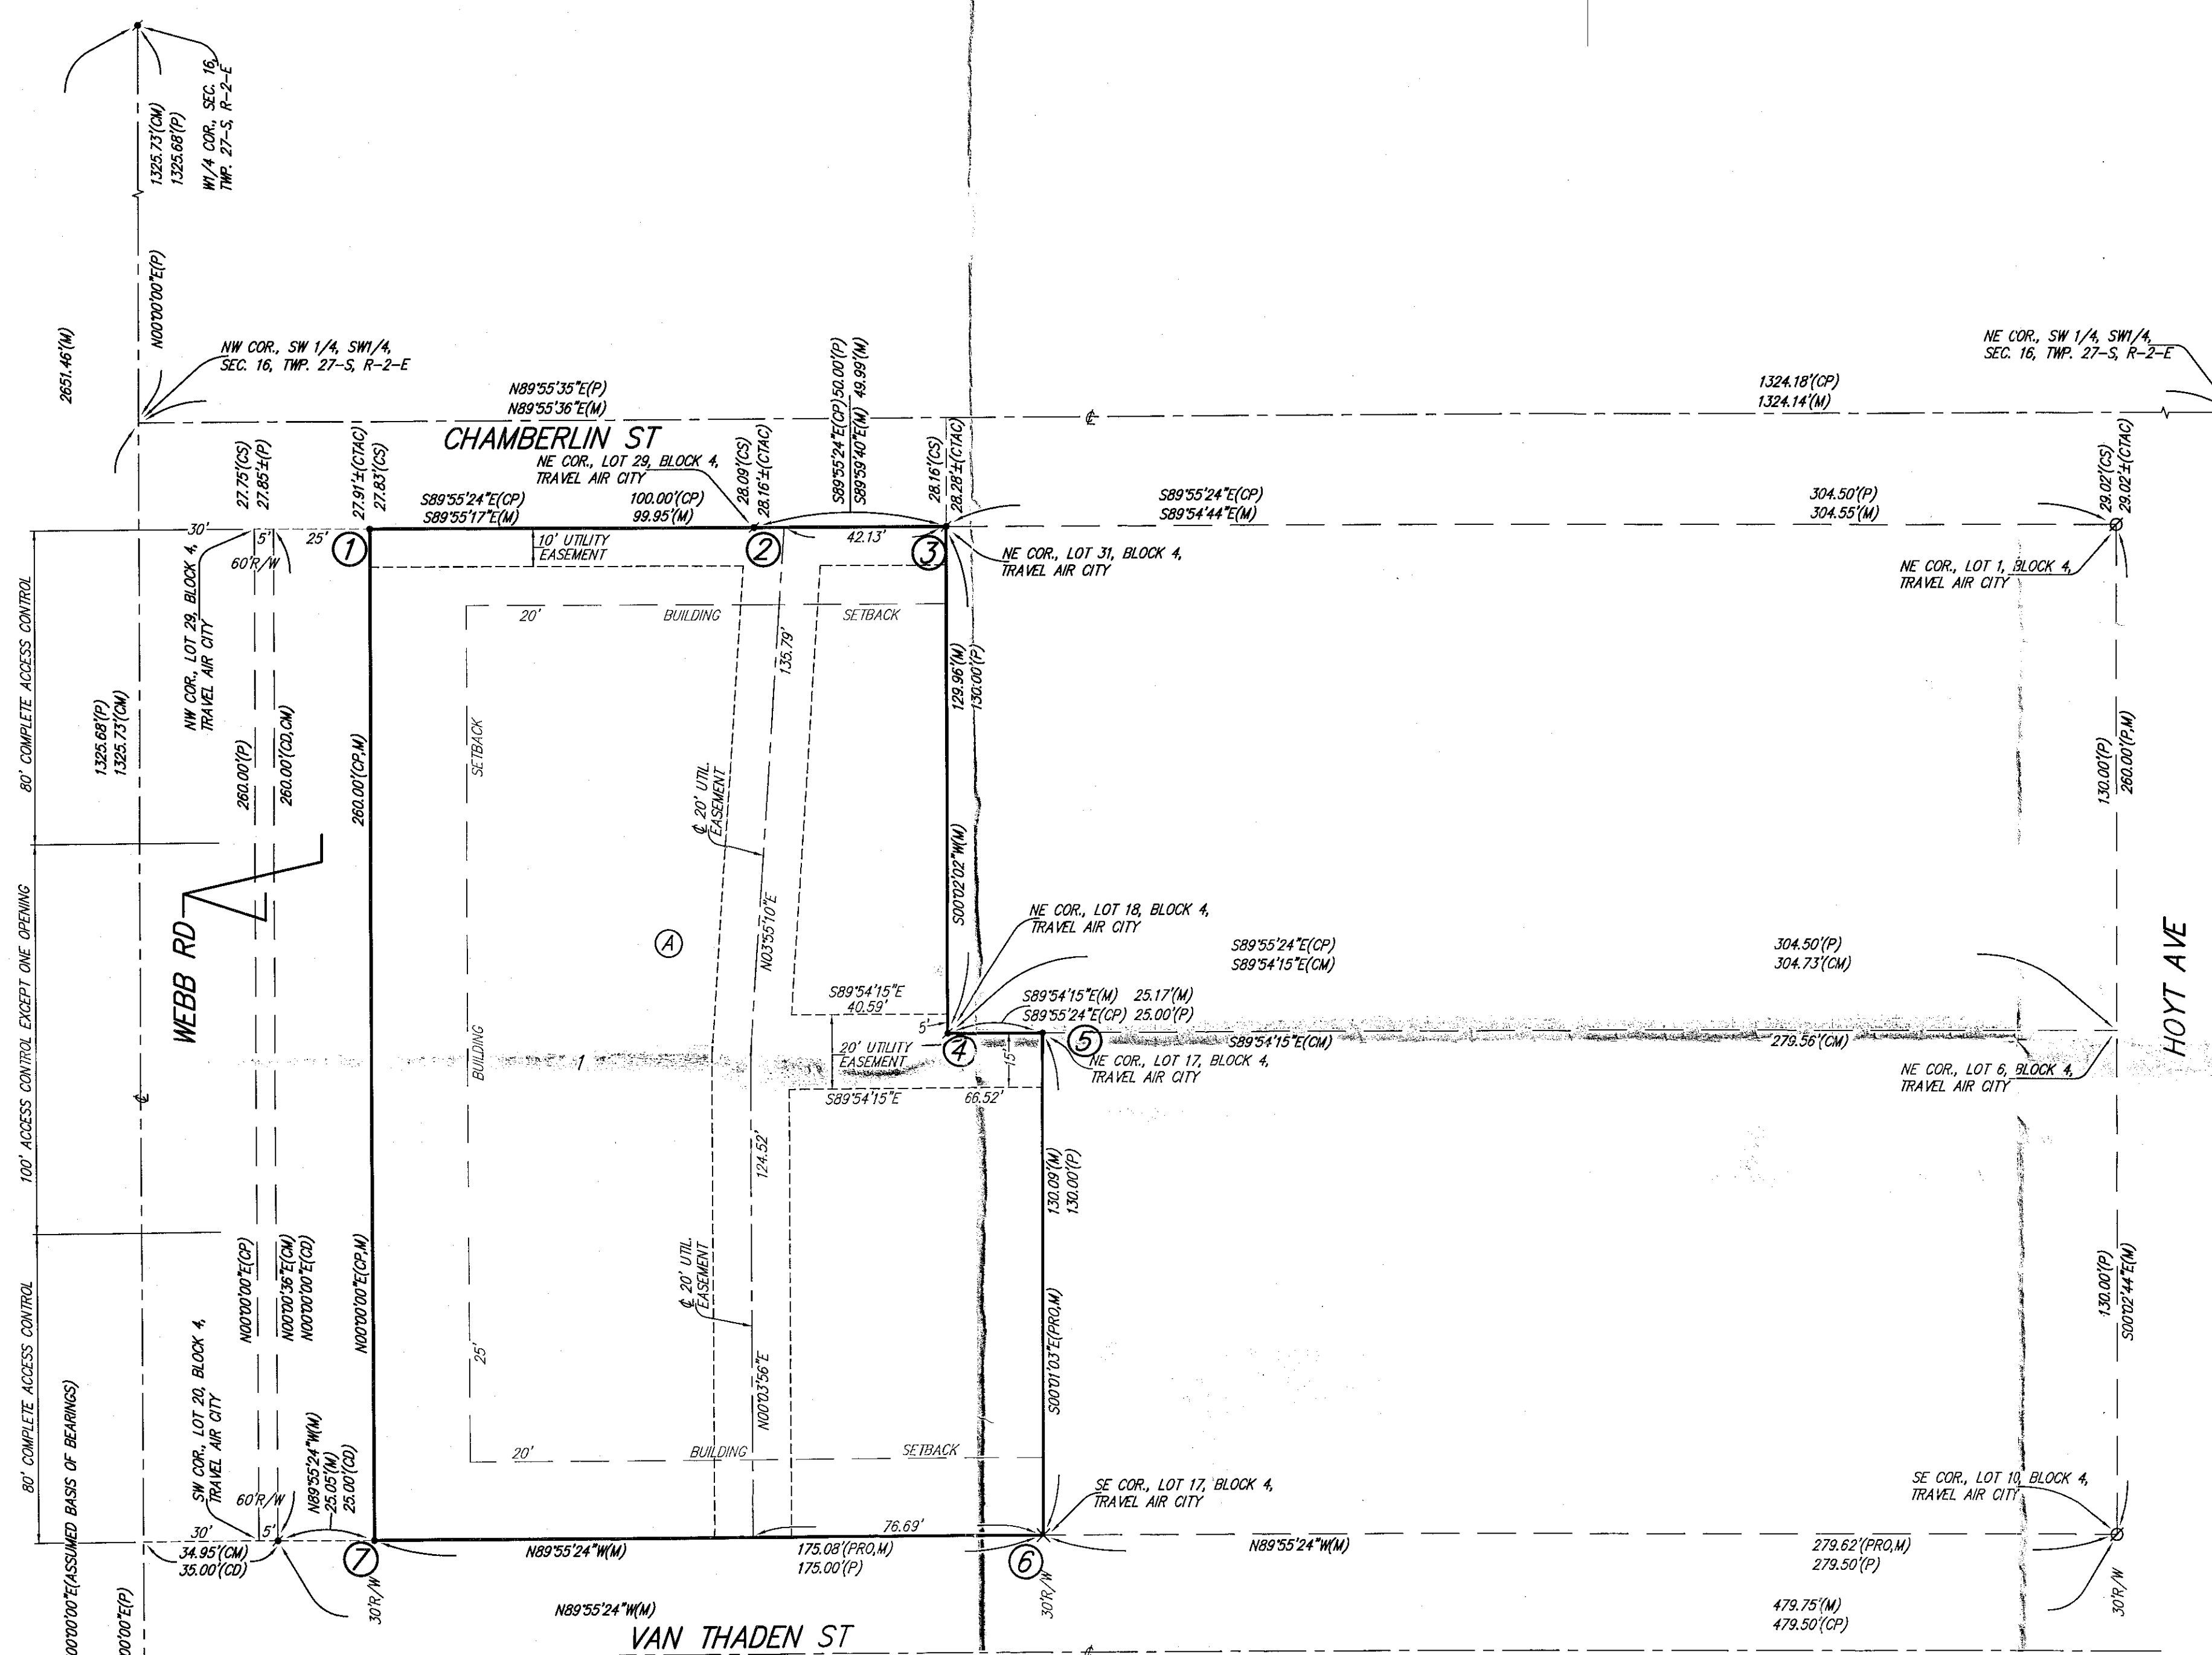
1325.73'(CM)
1325.68'(P)
W1/4 COR., SEC. 16, TWP. 27-S, R-2-E

N00°00'00"E(P)

2651.46'(M)

NW COR., SW 1/4, SW1/4, SEC. 16, TWP. 27-S, R-2-E

N89°55'35"E(P)
N89°55'36"E(M)

CHAMBERLIN ST

NE COR., LOT 29, BLOCK 4, TRAVEL AIR CITY

50.00'(P)
49.99'(M)
S89°55'24"E(CP)
S89°59'40"E(M)

NE COR., SW 1/4, SW1/4, SEC. 16, TWP. 27-S, R-2-E

1324.18'(CP)
1324.14'(M)

27.75'(CS)
27.85'±(P)
27.91'±(CTAC)
27.83'(CS)
28.09'(CS)
28.16'±(CTAC)
28.16'(CS)
28.28'±(CTAC)
29.02'(CS)
29.02'±(CTAC)

S89°55'24"E(CP)
S89°55'17"E(M)
100.00'(CP)
99.95'(M)
S89°55'24"E(CP)
S89°54'44"E(M)
304.50'(P)
304.55'(M)

30'
5'
25'
60'R/W
1
2
3
42.13'
10' UTILITY EASEMENT
NE COR., LOT 31, BLOCK 4, TRAVEL AIR CITY
NE COR., LOT 1, BLOCK 4, TRAVEL AIR CITY

NW COR., LOT 29, BLOCK 4, TRAVEL AIR CITY

20'
BUILDING
SETBACK
135.79'
129.96'(M)
130.00'(P)

80' COMPLETE ACCESS CONTROL
1325.68'(P)
1325.73'(CM)
260.00'(P)
260.00'(CD,CM)
260.00'(CP,M)
SETBACK
℄ 20' UTIL. EASEMENT
130.00'(P)
260.00'(P,M)

N03°55'10"E
S00°02'02"W(M)

100' ACCESS CONTROL EXCEPT ONE OPENING
WEBB RD
A

NE COR., LOT 18, BLOCK 4, TRAVEL AIR CITY
S89°55'24"E(CP)
S89°54'15"E(CM)
304.50'(P)
304.73'(CM)
HOYT AVE

S89°54'15"E
40.59'
S89°54'15"E(M) 25.17'(M)
S89°55'24"E(CP) 25.00'(P)
5'
20' UTILITY EASEMENT
4
5
15'
S89°54'15"E(CM)
279.56'(CM)
NE COR., LOT 17, BLOCK 4, TRAVEL AIR CITY
NE COR., LOT 6, BLOCK 4, TRAVEL AIR CITY
BUILDING
1
S89°54'15"E
66.52'
124.52'
130.09'(M)
130.00'(P)

80' COMPLETE ACCESS CONTROL
N00°00'00"E(CP)
N00°00'36"E(CM)
N00°00'00"E(CD)
N00°00'00"E(CP,M)
℄ 20' UTIL. EASEMENT
25'
N00°03'56"E
S00°01'03"E(PRO,M)
130.00'(P)
S00°02'44"E(M)

00°00'00"E(ASSUMED BASIS OF BEARINGS)
SW COR., LOT 20, BLOCK 4, TRAVEL AIR CITY
20'
BUILDING
SETBACK
SE COR., LOT 17, BLOCK 4, TRAVEL AIR CITY
SE COR., LOT 10, BLOCK 4, TRAVEL AIR CITY

60'R/W
N89°55'24"W(M)
25.05'(M)
25.00'(CD)
30'
5'
76.69'
34.95'(CM)
35.00'(CD)
7
N89°55'24"W(M)
175.08'(PRO,M)
175.00'(P)
6
N89°55'24"W(M)
279.62'(PRO,M)
279.50'(P)
30'R/W
30'R/W
30'R/W
00°00'00"E(P)
N89°55'24"W(M)
VAN THADEN ST
479.75'(M)
479.50'(CP)